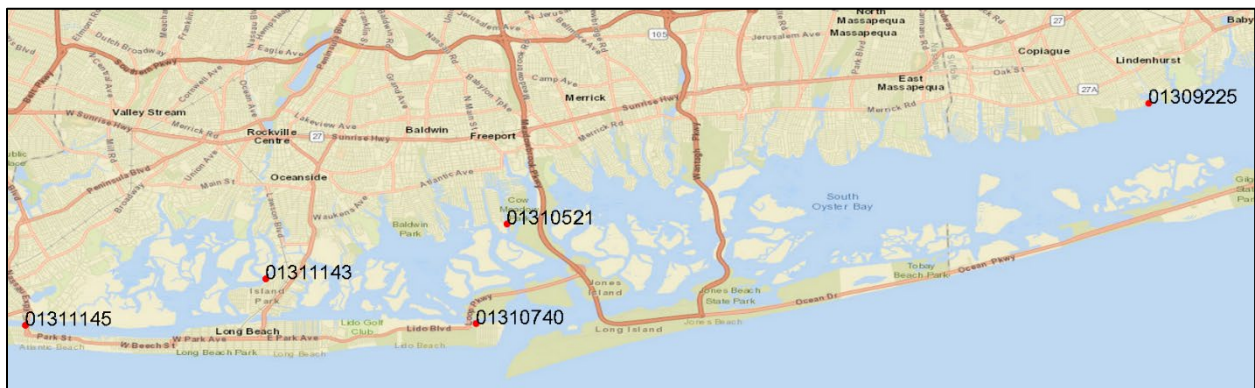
North Massapequa
Massapequa
Jerusalem Ave
Copiague
Lindenhurst
Baby
East Massapequa
01309225
Merrick
Valley Stream
Rockville Centre
Baldwin
Freeport
Sunrise Hwy
Merrick Rd
Camp Ave
Dutch Broadway
Eagle Ave
Oceanside
Atlantic Ave
Baldwin Park
Cow Meadow
01310521
South Oyster Bay
01311143
Island Park
Jones Beach State Park
Tobay Beach Park
Ocean Pkwy
Ocean Dr
Jones Island
Jones Beach
Long Island
01311145
Long Beach
Lido Golf Club
Lido Blvd
01310740
W Park Ave
E Park Ave
W Beech St
Park St
Long Beach Park
Lido Beach
Atlantic Beach
Peninsula Blvd
W Sunrise Hwy
Lakeview Ave
Waukena Ave
Long Beach Rd
Meadowbrook Pkwy
Wantagh Pkwy
Babylon Tpke
Oak St